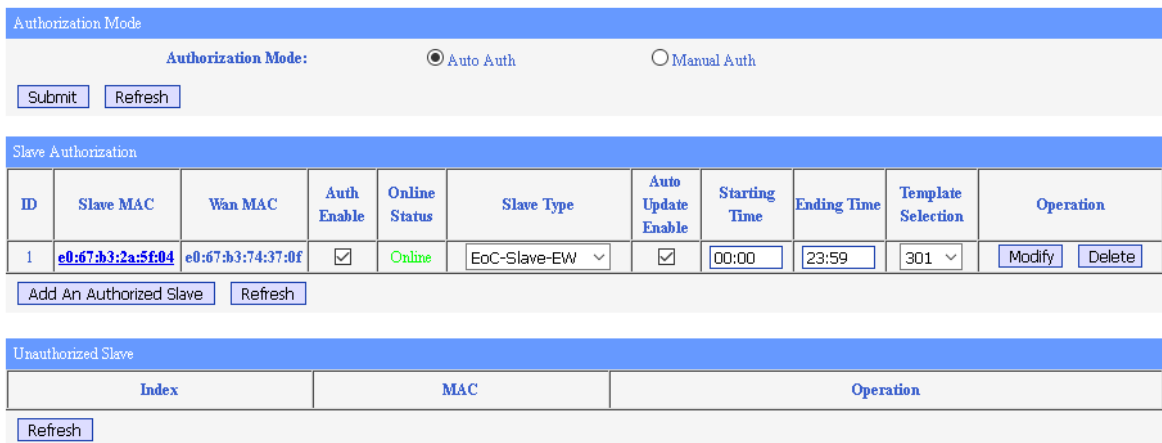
Authorization Mode

Authorization Mode: Auto Auth Manual Auth

Submit Refresh

Slave Authorization

| ID | Slave MAC | Wan MAC | Auth Enable | Online Status | Slave Type | Auto Update Enable | Starting Time | Ending Time | Template Selection | Operation |
|---|---|---|---|---|---|---|---|---|---|---|
| 1 | e0:67:b3:2a:5f:04 | e0:67:b3:74:37:0f | ☑ | Online | EoC-Slave-EW | ☑ | 00:00 | 23:59 | 301 | Modify Delete |

Add An Authorized Slave Refresh

Unauthorized Slave

| Index | MAC | Operation |
|---|---|---|

Refresh